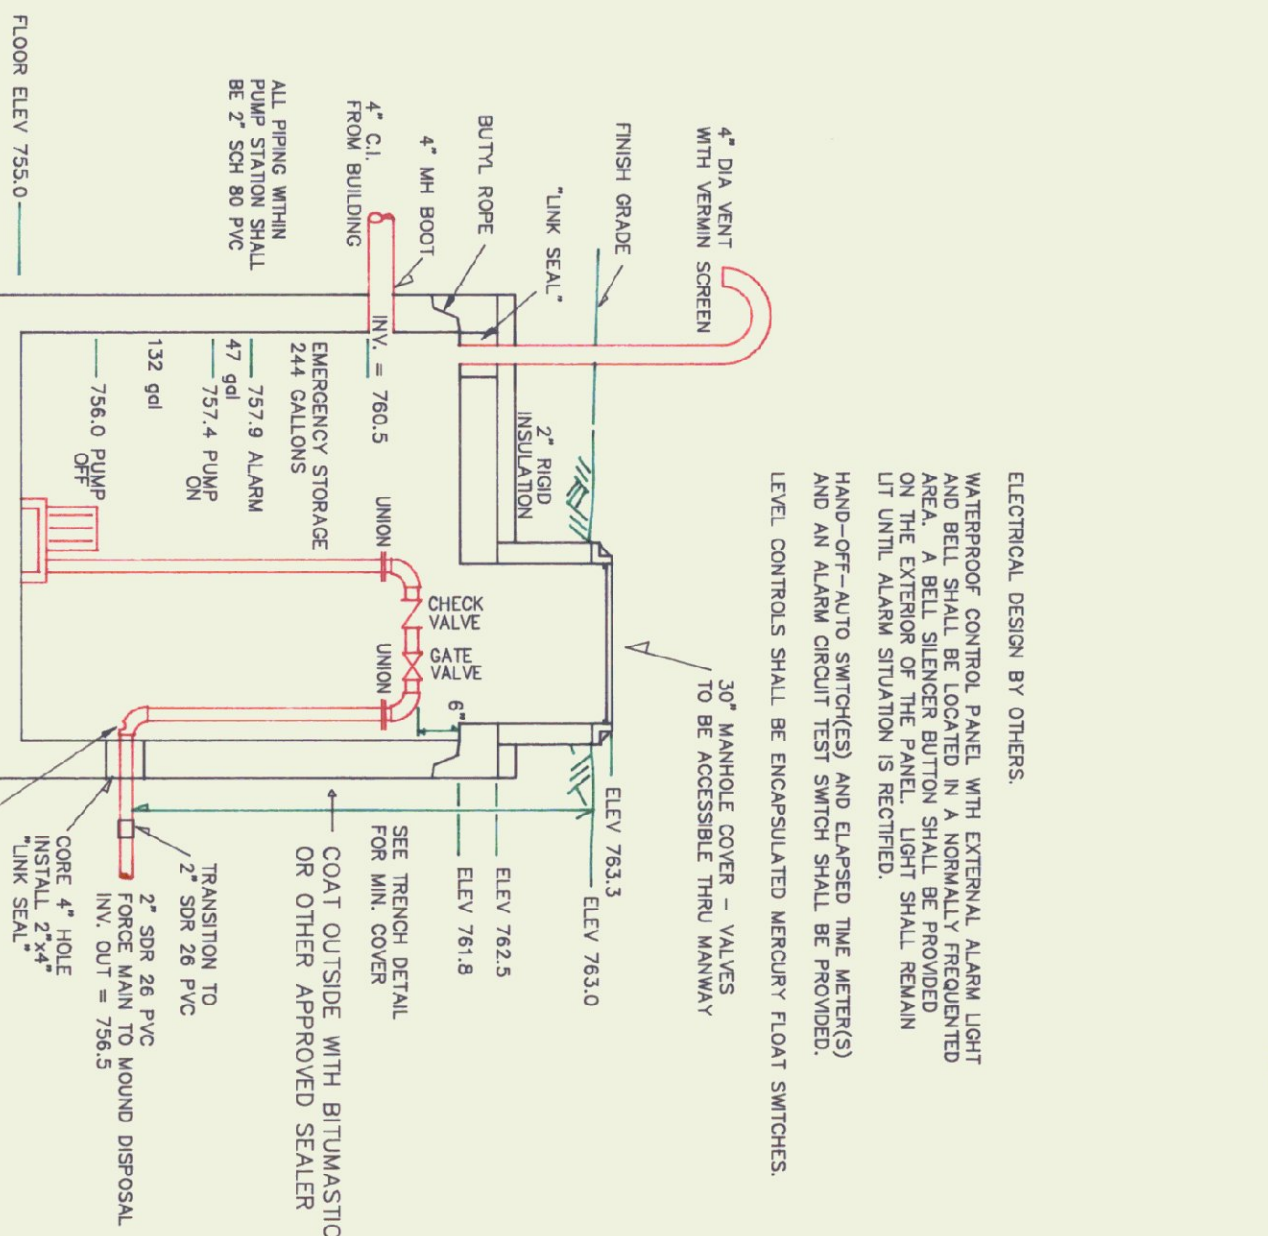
ELECTRICAL DESIGN BY OTHERS.

WATERPROOF CONTROL PANEL WITH EXTERNAL ALARM LIGHT AND BELL SHALL BE LOCATED IN A NORMALLY FREQUENTED AREA. A BELL SILENCER BUTTON SHALL BE PROVIDED ON THE EXTERIOR OF THE PANEL. LIGHT SHALL REMAIN LIT UNTIL ALARM SITUATION IS RECTIFIED.

HAND-OFF-AUTO SWITCH(ES) AND ELAPSED TIME METER(S) AND AN ALARM CIRCUIT TEST SWITCH SHALL BE PROVIDED.

LEVEL CONTROLS SHALL BE ENCAPSULATED MERCURY FLOAT SWITCHES.

30" MANHOLE COVER – VALVES TO BE ACCESSIBLE THRU MANWAY

4" DIA VENT WITH VERMIN SCREEN

FINISH GRADE

"LINK SEAL"

BUTYL ROPE

4" MH BOOT

4" C.I. FROM BUILDING

ALL PIPING WITHIN PUMP STATION SHALL BE 2" SCH 80 PVC

FLOOR ELEV 755.0

INV. = 760.5

2" RIGID INSULATION

EMERGENCY STORAGE 244 GALLONS

757.9 ALARM

47 gal

757.4 PUMP ON

132 gal

756.0 PUMP OFF

UNION

CHECK VALVE

UNION

GATE VALVE

6"

ELEV 763.3

ELEV 763.0

ELEV 762.5

ELEV 761.8

SEE TRENCH DETAIL FOR MIN. COVER

COAT OUTSIDE WITH BITUMASTIC OR OTHER APPROVED SEALER

TRANSITION TO 2" SDR 26 PVC

2" SDR 26 PVC FORCE MAIN TO MOUND DISPOSAL INV. OUT = 756.5

CORE 4" HOLE INSTALL 2"x4" "LINK SEAL"